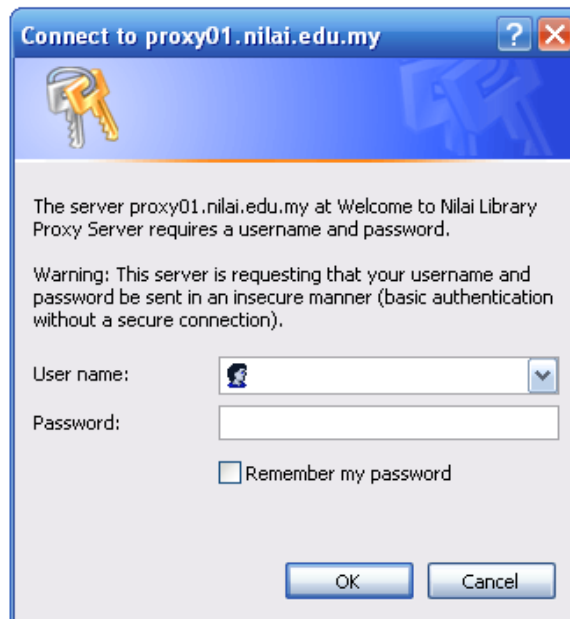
Connect to proxy01.nilai.edu.my

?

The server proxy01.nilai.edu.my at Welcome to Nilai Library Proxy Server requires a username and password.

Warning: This server is requesting that your username and password be sent in an insecure manner (basic authentication without a secure connection).

User name:

Password:

Remember my password

OK

Cancel